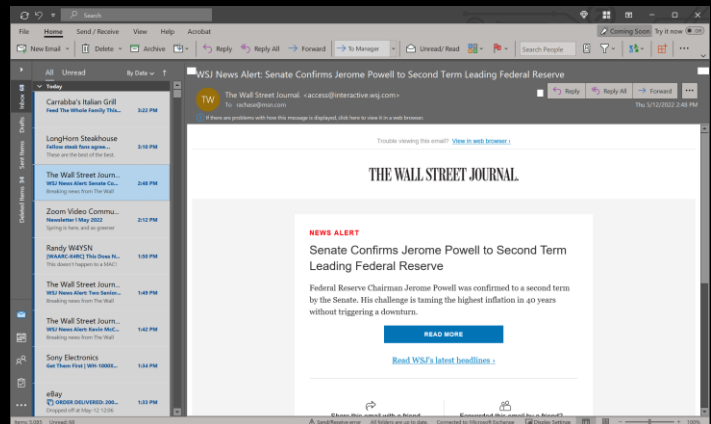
Search

File Home Send / Receive View Help Acrobat

Coming Soon Try it now

New Email Delete Archive Reply Reply All Forward To Manager Unread/ Read Search People

All Unread By Date

Today

Inbox 88

Drafts

Sent Items

Deleted Items 34

Carrabba's Italian Grill
Feed The Whole Family This... 3:22 PM

LongHorn Steakhouse
Fellow steak fans agree... 3:10 PM
These are the best of the best.

The Wall Street Journ...
WSJ News Alert: Senate Co... 2:48 PM
Breaking news from The Wall

Zoom Video Commu...
Newsletter | May 2022 2:12 PM
Spring is here, and so greener

Randy W4YSN
[W4ARC-64RC] This Does N... 1:50 PM
This doesn't happen to a MAC!

The Wall Street Journ...
WSJ News Alert: Two Sen... 1:49 PM
Breaking news from The Wall

The Wall Street Journ...
WSJ News Alert: Kevin McC... 1:42 PM
Breaking news from The Wall

Sony Electronics
Get Them First | WH-1000X... 1:40 PM

eBay
ORDER DELIVERED: 200... 1:33 PM
Dropped off at May 12 12:06

WSJ News Alert: Senate Confirms Jerome Powell to Second Term Leading Federal Reserve

TW
The Wall Street Journal <access@interactive.wsj.com>
To rachase@msn.com

Reply Reply All Forward
Thu 5/12/2022 2:48 PM

If there are problems with how this message is displayed, click here to view it in a web browser.

Trouble viewing this email? View in web browser ›

THE WALL STREET JOURNAL.

NEWS ALERT

Senate Confirms Jerome Powell to Second Term Leading Federal Reserve

Federal Reserve Chairman Jerome Powell was confirmed to a second term by the Senate. His challenge is taming the highest inflation in 40 years without triggering a downturn.

READ MORE

Read WSJ's latest headlines ›

Share this email with a friend Forwarded this email by a friend?

Items: 3,080 Unread: 88 Send/Receive error All folders are up to date. Connected to: Microsoft Exchange Display Settings 100%